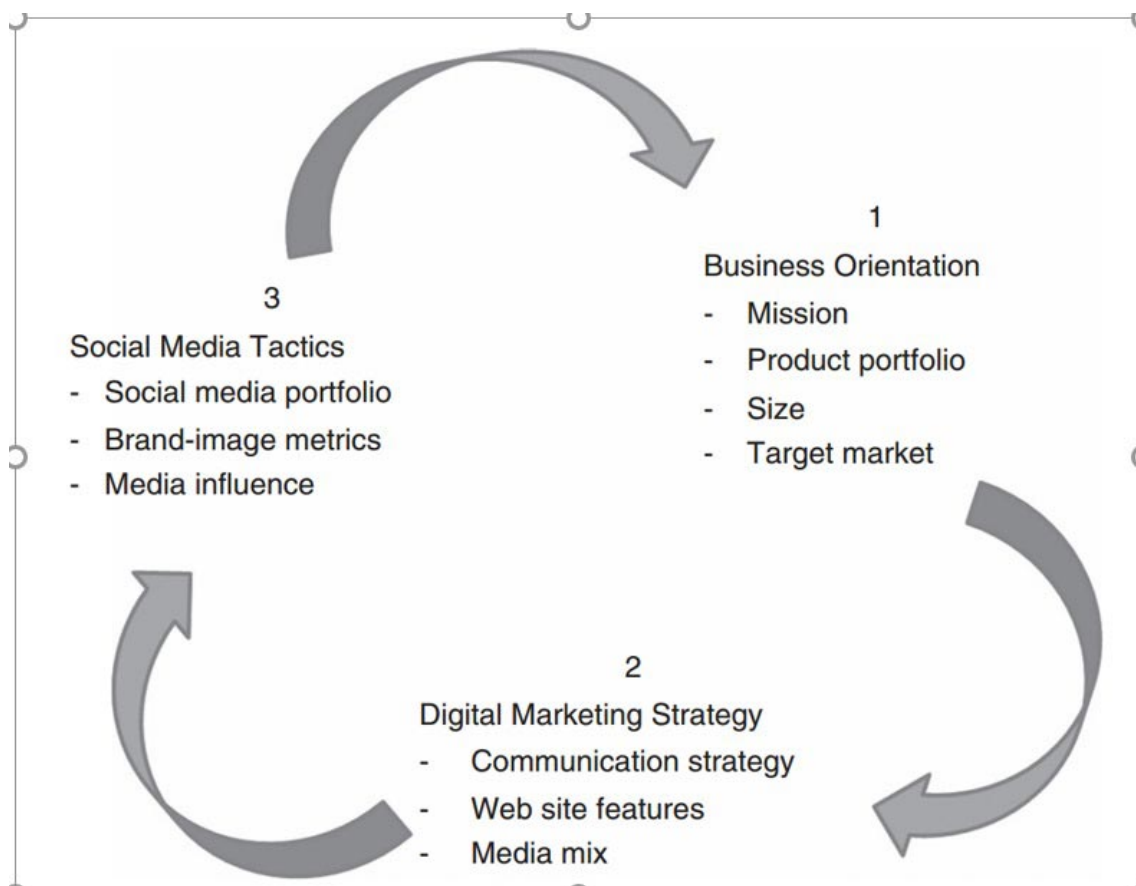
1
Business Orientation
- Mission
- Product portfolio
- Size
- Target market

2
Digital Marketing Strategy
- Communication strategy
- Web site features
- Media mix

3
Social Media Tactics
- Social media portfolio
- Brand-image metrics
- Media influence